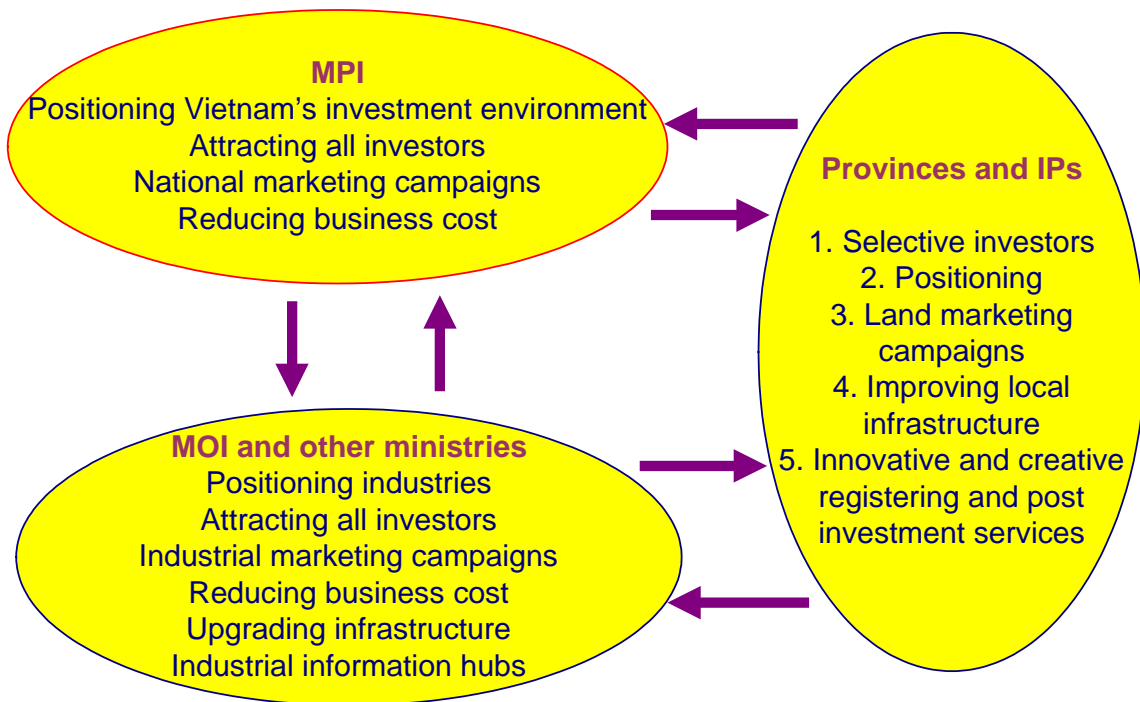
MPI
Positioning Vietnam’s investment environment
Attracting all investors
National marketing campaigns
Reducing business cost

Provinces and IPs

1. Selective investors
2. Positioning
3. Land marketing campaigns
4. Improving local infrastructure
5. Innovative and creative registering and post investment services

MOI and other ministries
Positioning industries
Attracting all investors
Industrial marketing campaigns
Reducing business cost
Upgrading infrastructure
Industrial information hubs